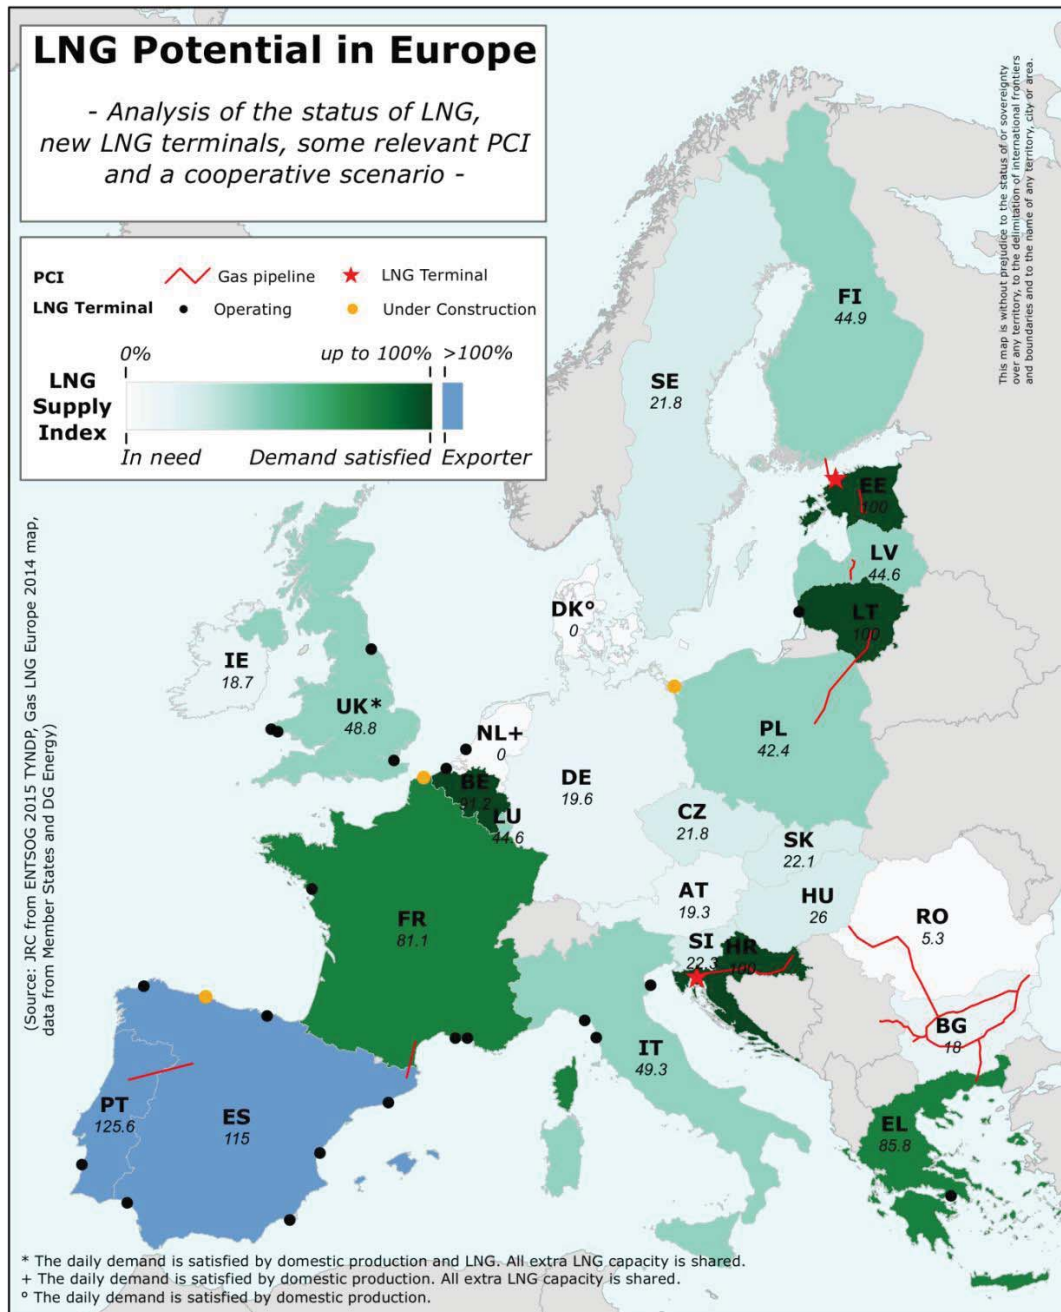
LNG Potential in Europe

- Analysis of the status of LNG, new LNG terminals, some relevant PCI and a cooperative scenario -

PCI Gas pipeline LNG Terminal
LNG Terminal Operating Under Construction

LNG Supply Index
0% up to 100% >100%
In need Demand satisfied Exporter

This map is without prejudice to the status of or sovereignty over any territory, to the delimitation of international frontiers and boundaries and to the name of any territory, city or area.

(Source: JRC from ENTSOG 2015 TYNDP, Gas LNG Europe 2014 map, data from Member States and DG Energy)

FI
44.9

SE
21.8

EE
100

LV
44.6

LT
100

DK°
0

IE
18.7

UK*
48.8

NL+
0

PL
42.4

BE
91.2

LU
44.6

DE
19.6

CZ
21.8

SK
22.1

AT
19.3

HU
26

RO
5.3

FR
81.1

SI
22.3

HR
100

BG
18

IT
49.3

PT
125.6

ES
115

EL
85.8

* The daily demand is satisfied by domestic production and LNG. All extra LNG capacity is shared.
+ The daily demand is satisfied by domestic production. All extra LNG capacity is shared.
° The daily demand is satisfied by domestic production.